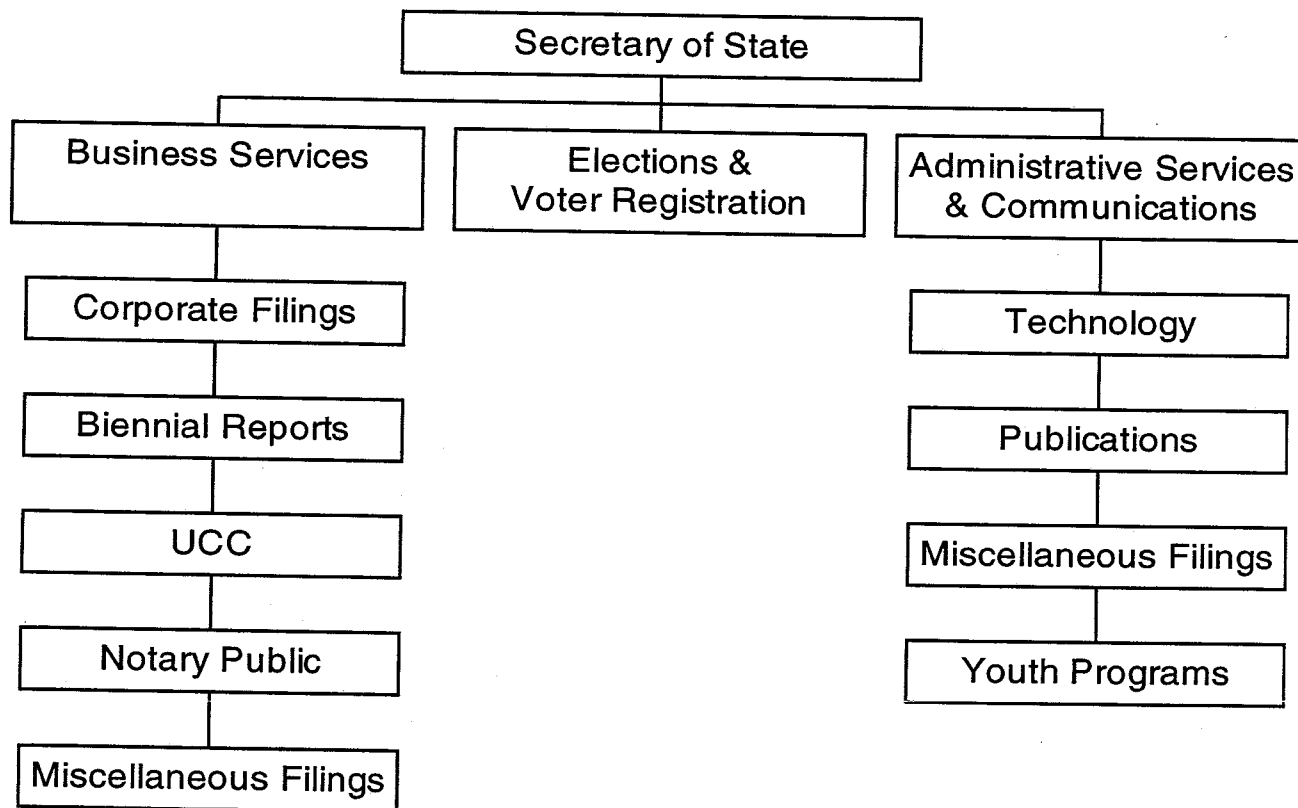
Secretary of State

Business Services

Elections & Voter Registration

Administrative Services & Communications

Corporate Filings

Biennial Reports

UCC

Notary Public

Miscellaneous Filings

Technology

Publications

Miscellaneous Filings

Youth Programs